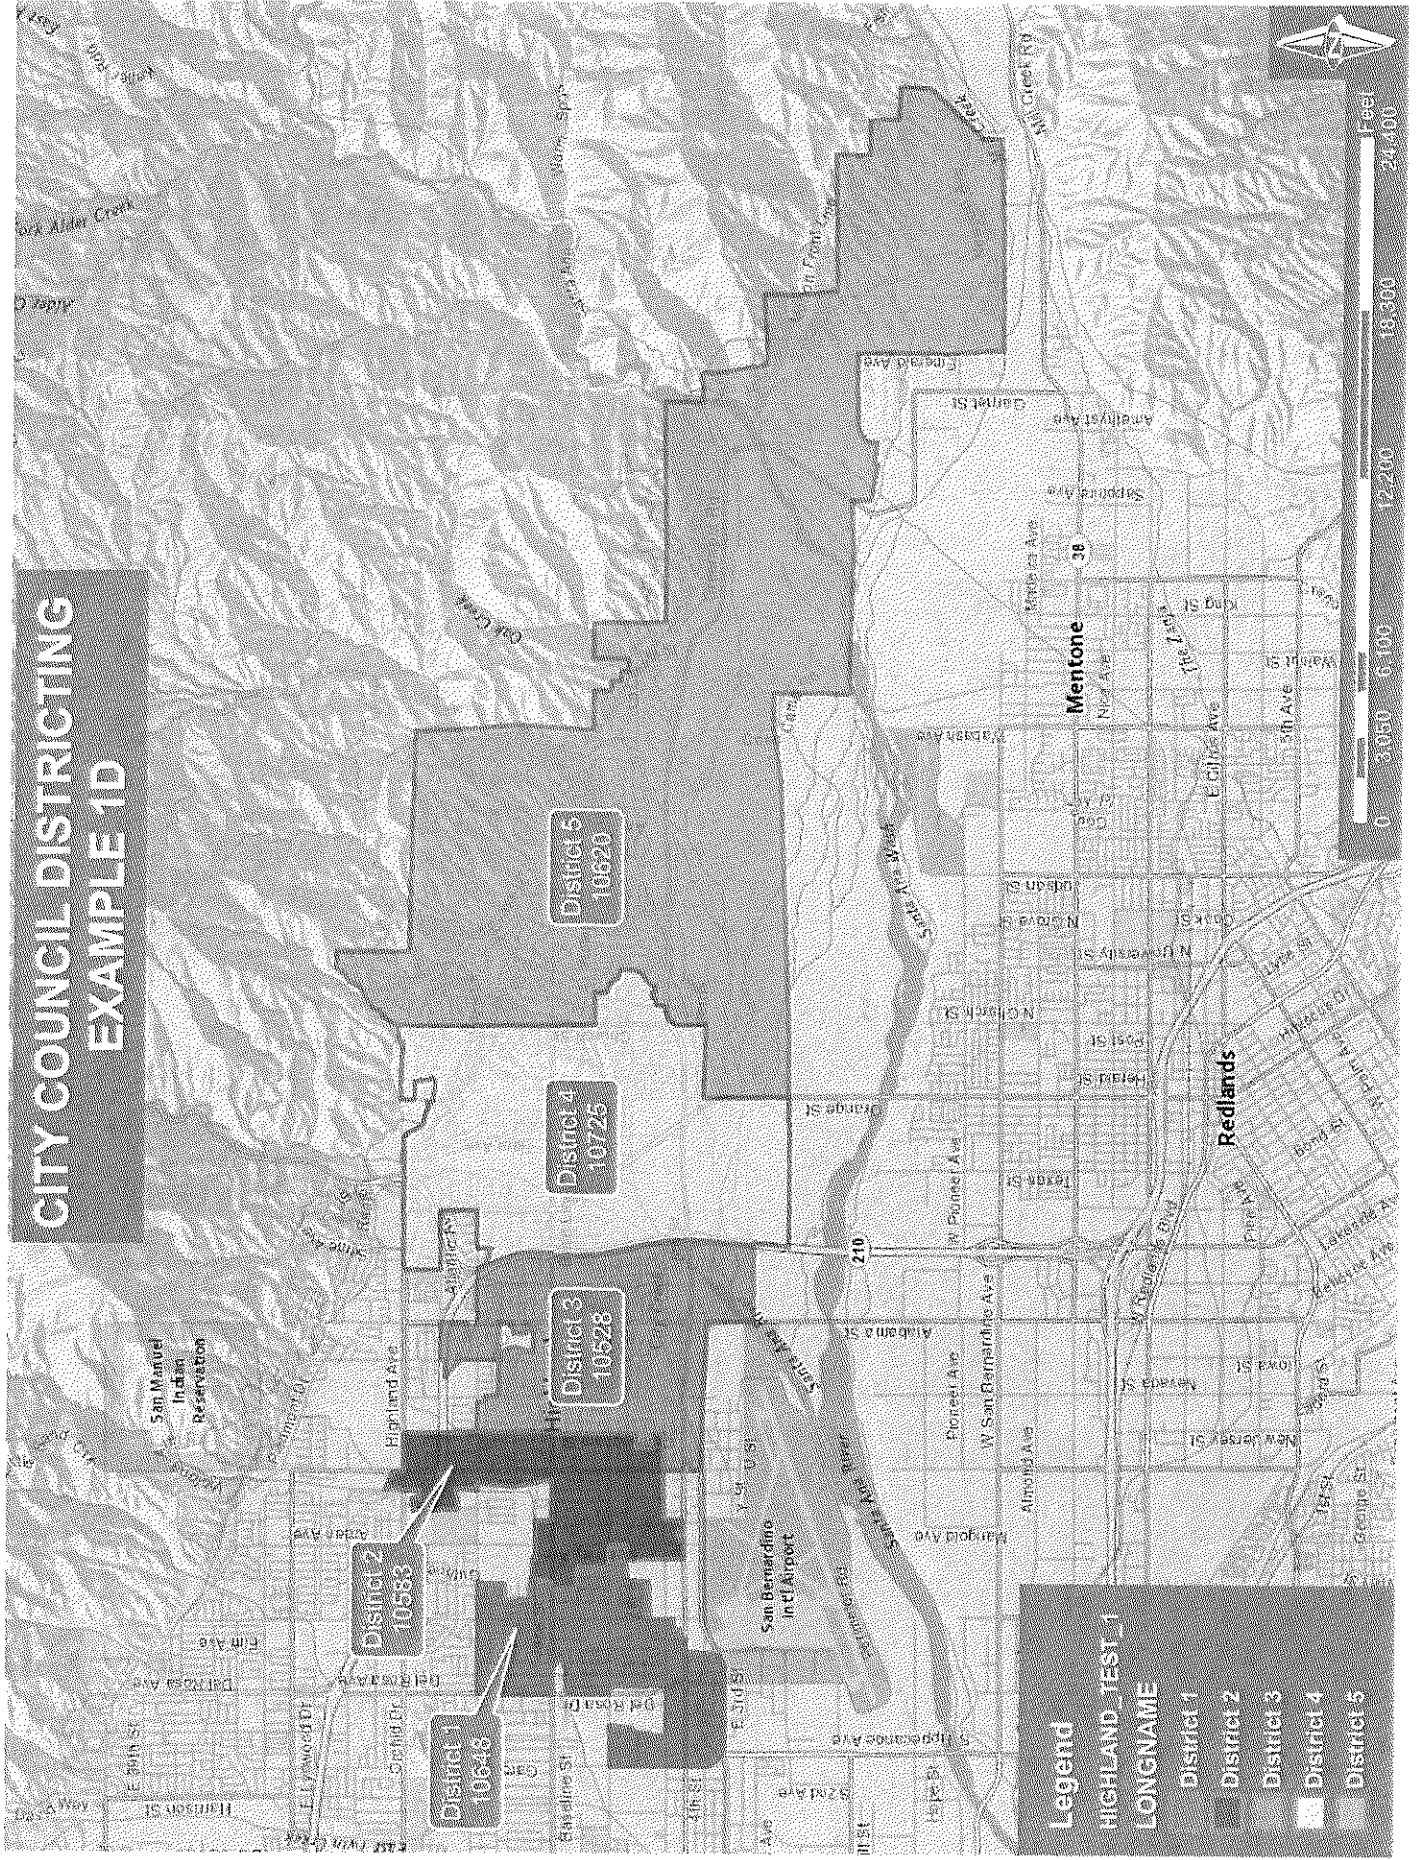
CITY COUNCIL DISTRICTING
EXAMPLE 1D

District 5
10620

District 4
10725

District 3
10528

District 2
10583

District 1
10648

San Manuel Indian Reservation

San Bernardino Int'l Airport

Mentone

Redlands

Highland Ave

Baseline St

Del Rosa Ave

Del Rosa Dr

Elm Ave

Arden Ave

Harrison St

E 3rd St

Tippecanoe Ave

Alabama St

Orange St

Texas St

W Pioneer Ave

Pioneer Ave

W San Bernardino Ave

Almond Ave

Marigold Ave

New Jersey St

Nevada St

Tennessee St

W Redlands Blvd

Lugonia Ave

Bond St

Herald St

Post St

N Church St

N University St

N Grove St

Cook St

Judson St

Wabash Ave

Nice Ave

E Citrus Ave

Opal Ave

Mentone Ave

Sapphire Ave

Amethyst Ave

Garnet St

Emerald Ave

Mill Creek Rd

Santa Ana River

Santa Ana Wash

City Creek

Oak Creek

Alder Creek

210

38

Legend
HIGHLAND_TEST_1
LONGNAME
District 1
District 2
District 3
District 4
District 5

0 3,050 6,100 12,200 18,300 24,400 Feet